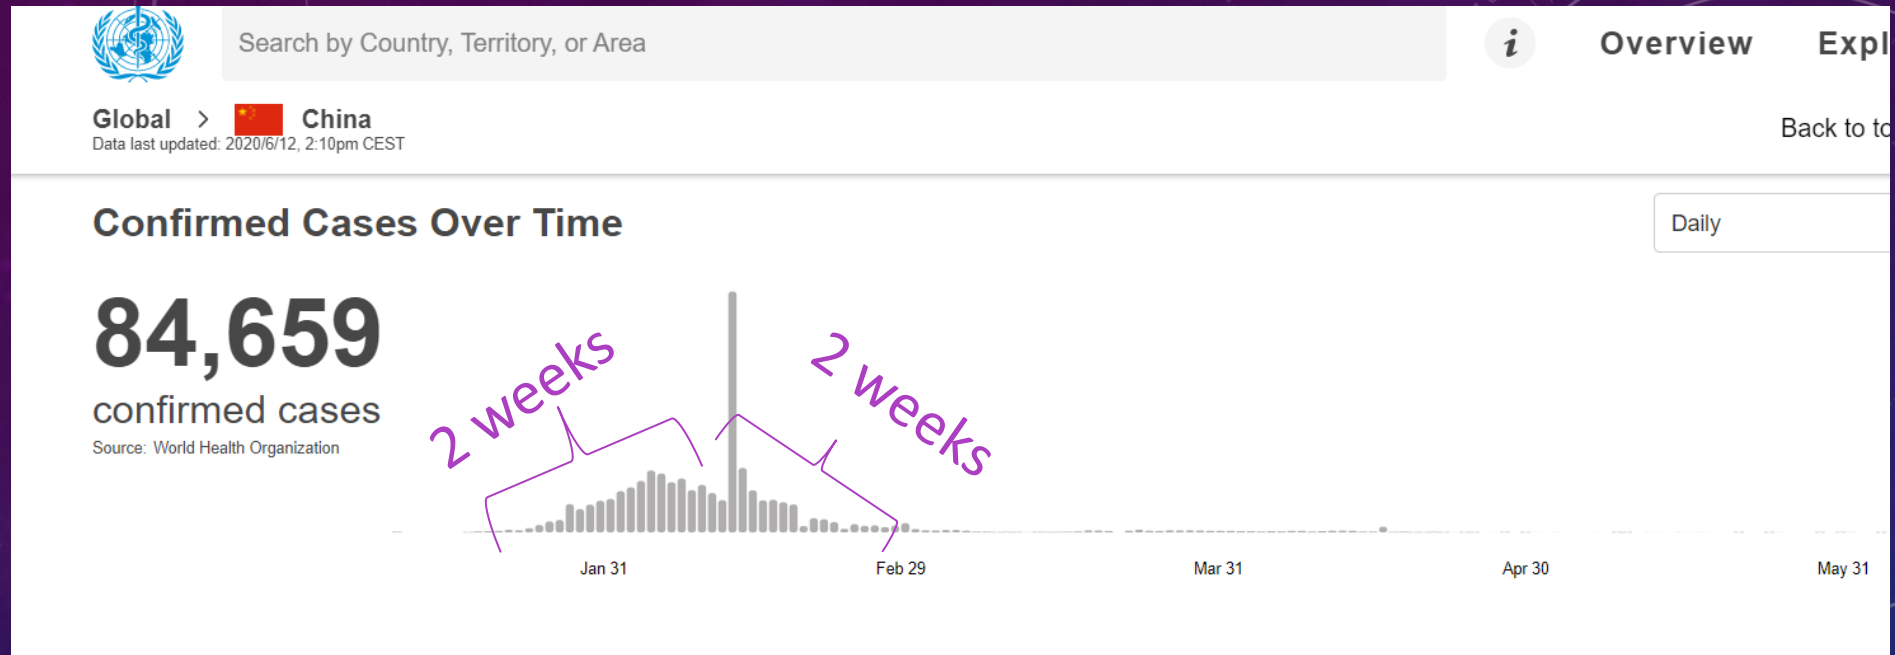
Search by Country, Territory, or Area

Overview Expl

Global > China

Data last updated: 2020/6/12, 2:10pm CEST

Back to to

Confirmed Cases Over Time

Daily

84,659

confirmed cases

Source: World Health Organization

2 weeks

2 weeks

Jan 31 Feb 29 Mar 31 Apr 30 May 31